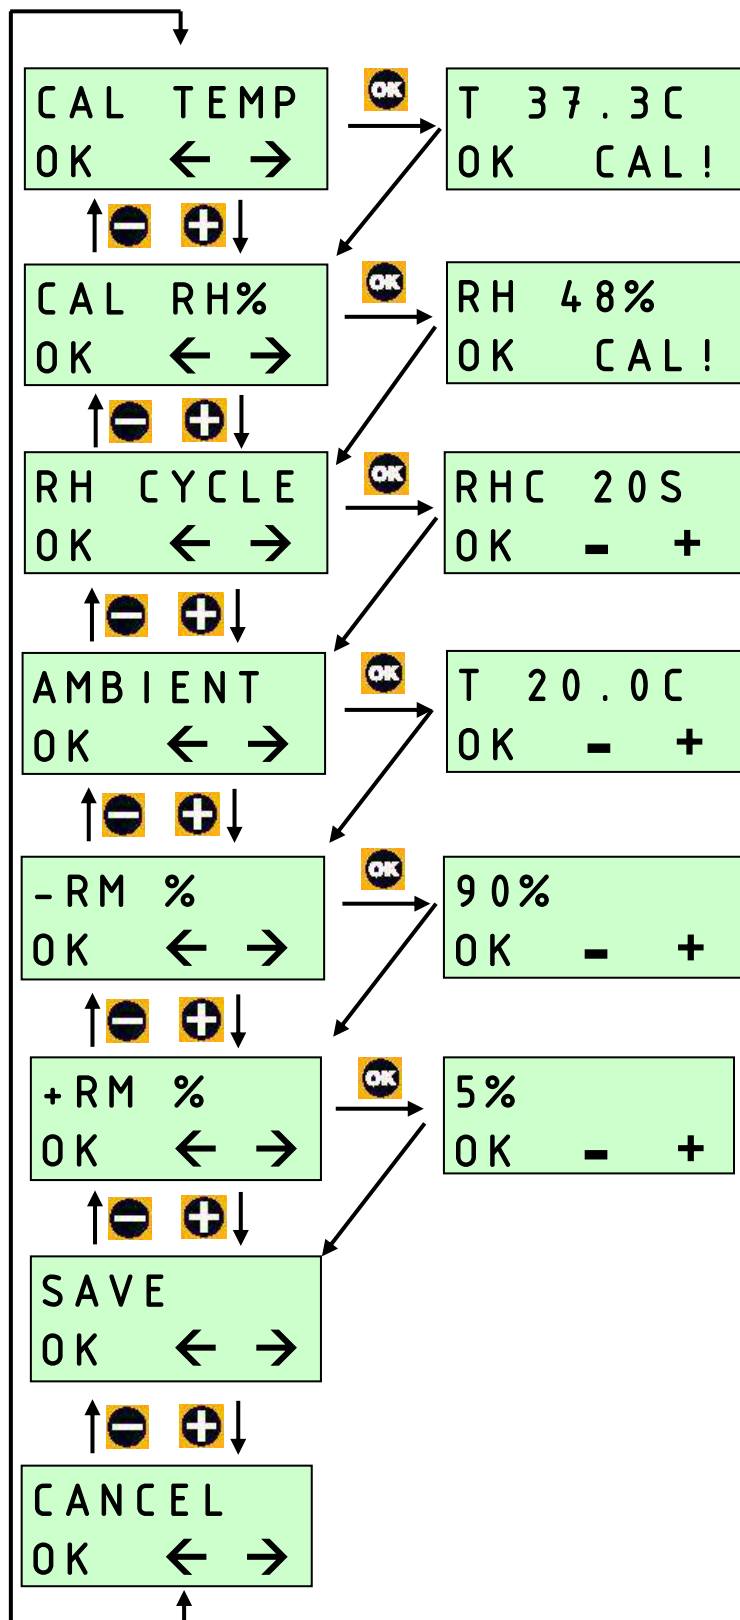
CAL TEMP
OK ← →

OK

T 37.3C
OK CAL!

CAL RH%
OK ← →

OK

RH 48%
OK CAL!

RH CYCLE
OK ← →

OK

RHC 20S
OK - +

AMBIENT
OK ← →

OK

T 20.0C
OK - +

-RM %
OK ← →

OK

90%
OK - +

+RM %
OK ← →

OK

5%
OK - +

SAVE
OK ← →

CANCEL
OK ← →